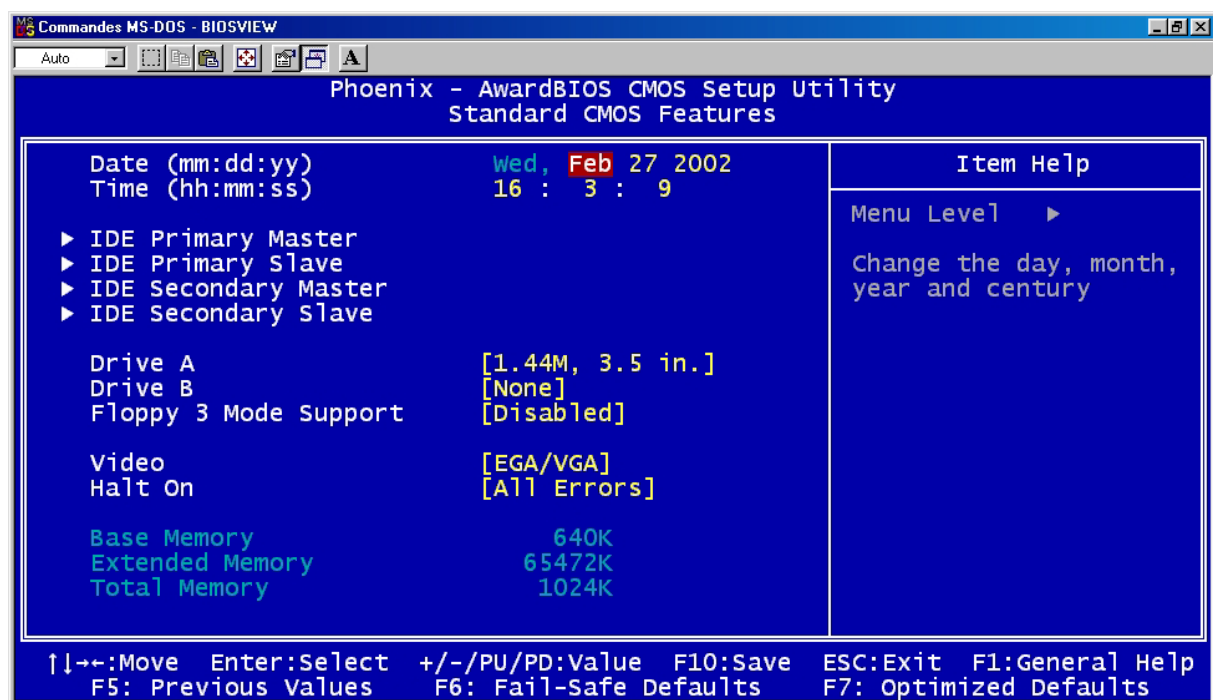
Commandes MS-DOS - BIOSVIEW

Auto

A

Phoenix - AwardBIOS CMOS Setup Utility
Standard CMOS Features

| | | |
|---|---|---|
| Date (mm:dd:yy) | Wed, Feb 27 2002 | Item Help |
| Time (hh:mm:ss) | 16 : 3 : 9 | |
| ► IDE Primary Master | | Menu Level ► |
| ► IDE Primary Slave | | Change the day, month, year and century |
| ► IDE Secondary Master | | |
| ► IDE Secondary Slave | | |
| Drive A | [1.44M, 3.5 in.] | |
| Drive B | [None] | |
| Floppy 3 Mode Support | [Disabled] | |
| Video | [EGA/VGA] | |
| Halt On | [All Errors] | |
| Base Memory | 640K | |
| Extended Memory | 65472K | |
| Total Memory | 1024K | |

↑↓→←:Move Enter:Select +/-/PU/PD:Value F10:Save ESC:Exit F1:General Help
F5: Previous Values F6: Fail-Safe Defaults F7: Optimized Defaults